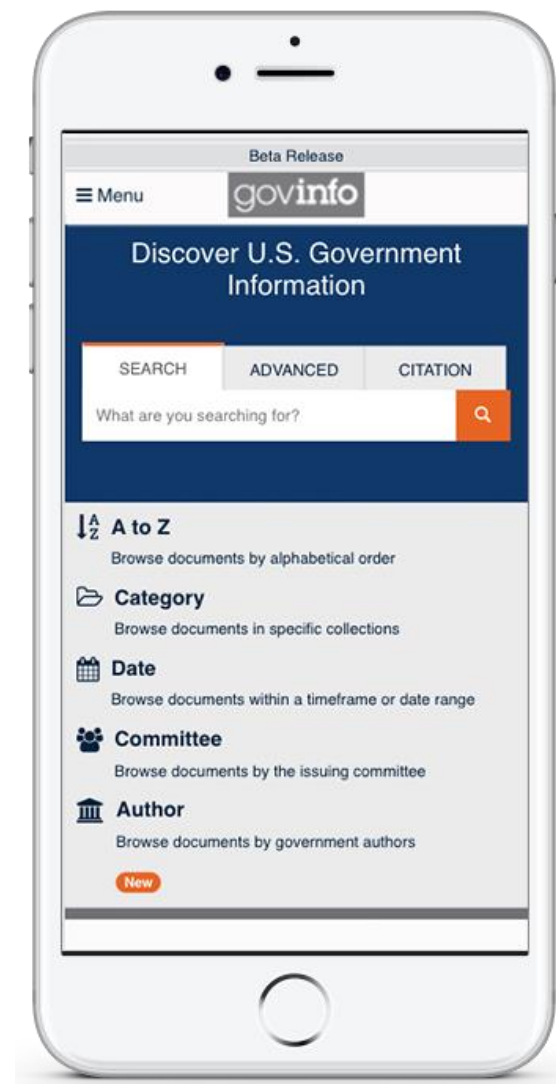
Beta Release

≡ Menu govinfo

Discover U.S. Government Information

SEARCH ADVANCED CITATION

What are you searching for?

A to Z
Browse documents by alphabetical order

Category
Browse documents in specific collections

Date
Browse documents within a timeframe or date range

Committee
Browse documents by the issuing committee

Author
Browse documents by government authors

New